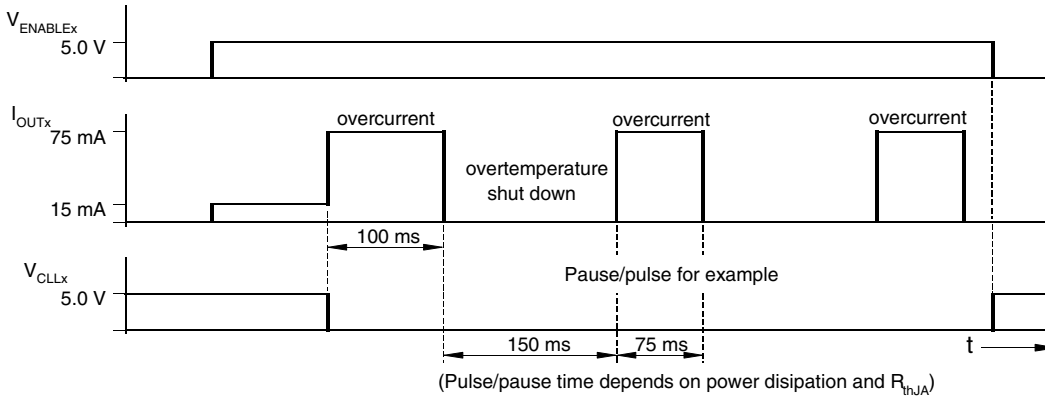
$V_{ENABLEx}$
5.0 V

$I_{OUTx}$
75 mA
15 mA
overcurrent
overcurrent
overcurrent
overtemperature shut down
100 ms

$V_{CLLx}$
5.0 V
Pause/pulse for example
150 ms
75 ms
t
(Pulse/pause time depends on power disipation and $R_{thJA}$)